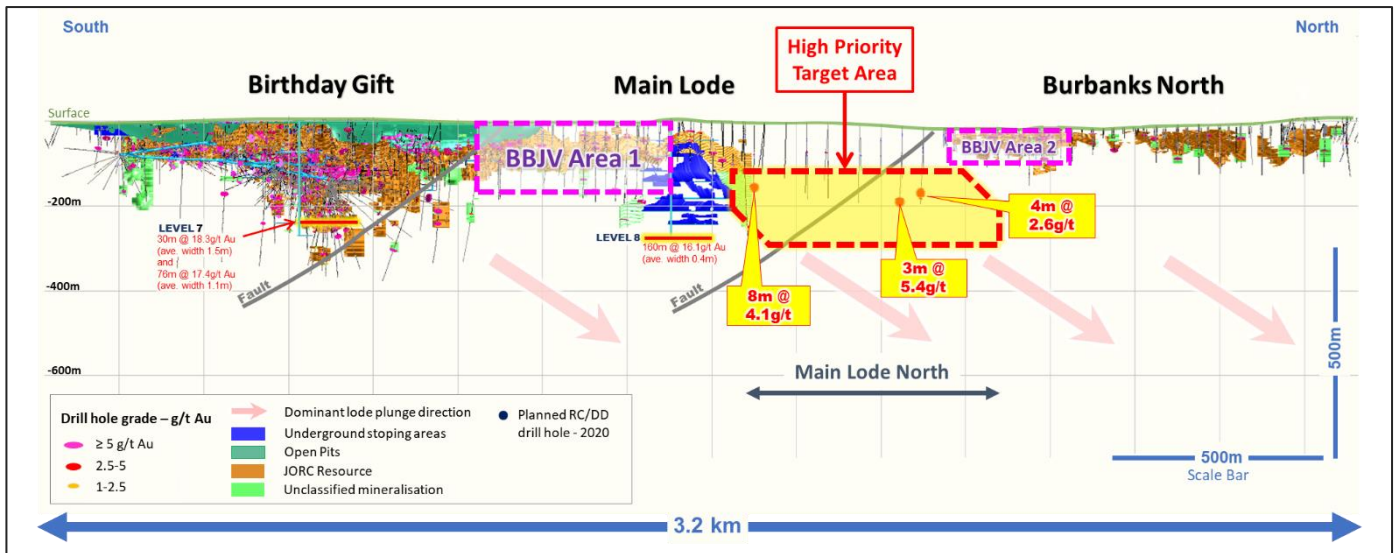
South

North

High Priority Target Area

Birthday Gift

Main Lode

Burbanks North

Surface

BBJV Area 1

BBJV Area 2

-200m

-400m

-600m

LEVEL 7

30m @ 18.3g/t Au (ave. width 1.5m) and 76m @ 17.4g/t Au (ave. width 1.1m)

LEVEL 8

160m @ 16.1g/t Au (ave. width 0.4m)

Fault

Fault

4m @ 2.6g/t

3m @ 5.4g/t

8m @ 4.1g/t

Main Lode North

500m

500m

Scale Bar

Drill hole grade – g/t Au

$\geq 5$ g/t Au

2.5-5

1-2.5

Dominant lode plunge direction

Underground stoping areas

Open Pits

JORC Resource

Unclassified mineralisation

Planned RC/DD drill hole - 2020

3.2 km